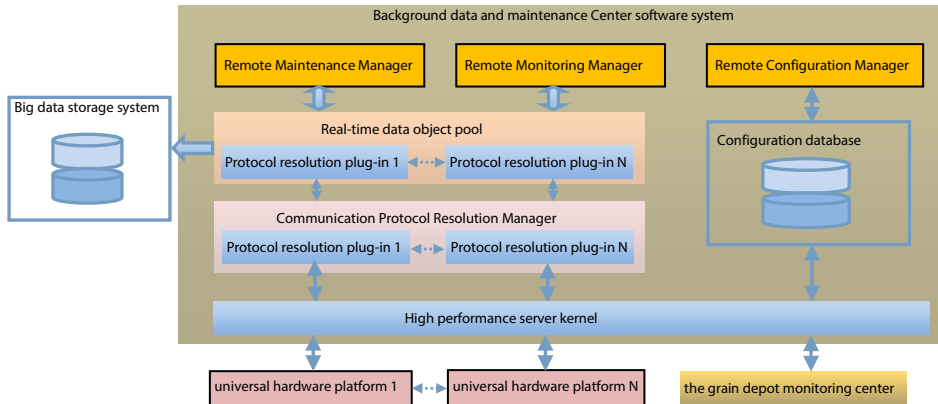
Background data and maintenance Center software system

Remote Maintenance Manager

Remote Monitoring Manager

Remote Configuration Manager

Big data storage system

Real-time data object pool

Protocol resolution plug-in 1

Protocol resolution plug-in N

Configuration database

Communication Protocol Resolution Manager

Protocol resolution plug-in 1

Protocol resolution plug-in N

High performance server kernel

universal hardware platform 1

universal hardware platform N

the grain depot monitoring center